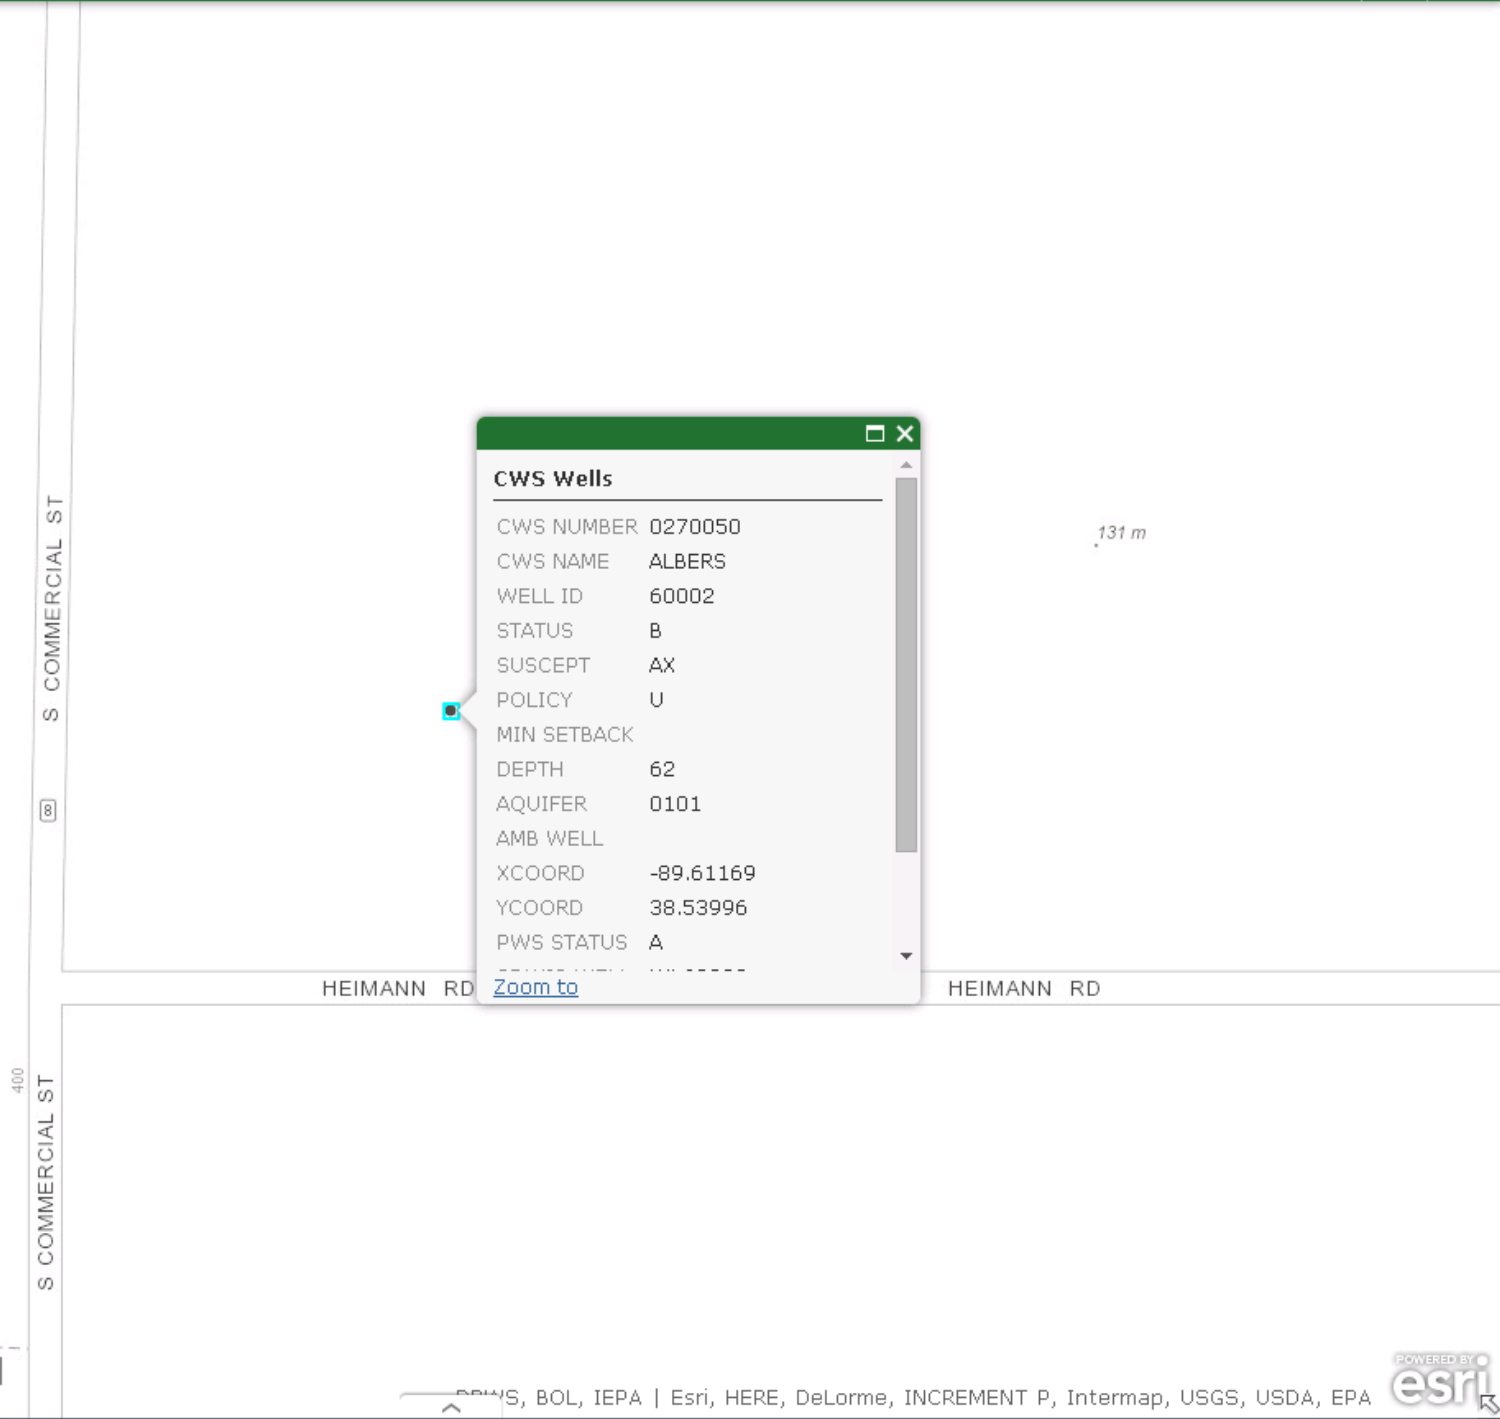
S COMMERCIAL ST

8

131 m

CWS Wells

| | |
|---|---|
| CWS NUMBER | 0270050 |
| CWS NAME | ALBERS |
| WELL ID | 60002 |
| STATUS | B |
| SUSCEPT | AX |
| POLICY | U |
| MIN SETBACK | |
| DEPTH | 62 |
| AQUIFER | 0101 |
| AMB WELL | |
| XCOORD | -89.61169 |
| YCOORD | 38.53996 |
| PWS STATUS | A |
| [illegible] | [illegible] |

Zoom to

HEIMANN RD

HEIMANN RD

400

S COMMERCIAL ST

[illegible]S, BOL, IEPA | Esri, HERE, DeLorme, INCREMENT P, Intermap, USGS, USDA, EPA

POWERED BY esri